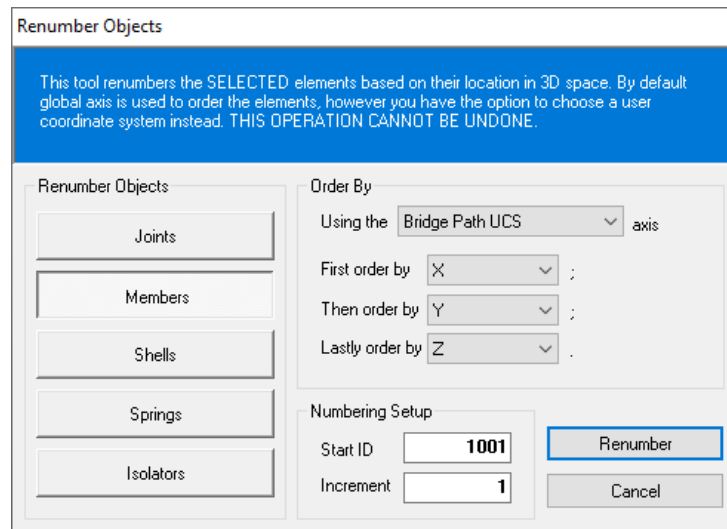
Renumber Objects

This tool renumbers the SELECTED elements based on their location in 3D space. By default global axis is used to order the elements, however you have the option to choose a user coordinate system instead. THIS OPERATION CANNOT BE UNDONE.

Renumber Objects

Joints

Members

Shells

Springs

Isolators

Order By

Using the Bridge Path UCS axis

First order by X ;

Then order by Y ;

Lastly order by Z .

Numbering Setup

Start ID 1001

Increment 1

Renumber

Cancel